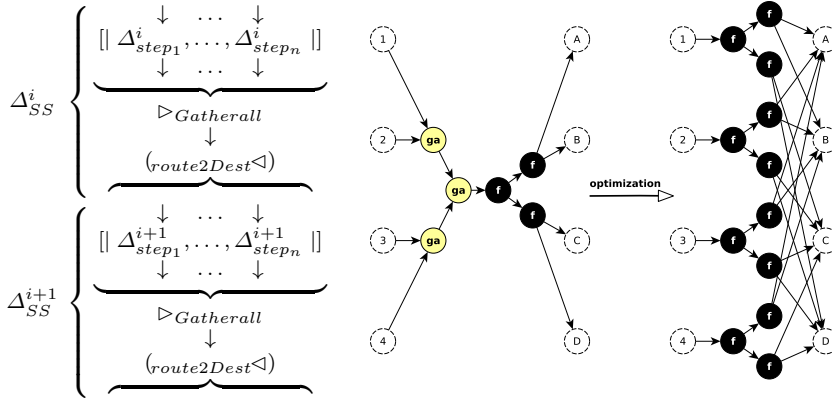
$\Delta^{i}_{SS}$ $\left\{ \begin{array}{c} \downarrow \quad \cdots \quad \downarrow \\ [\mid \Delta^{i}_{step_1}, \ldots, \Delta^{i}_{step_n} \mid] \\ \downarrow \quad \cdots \quad \downarrow \\ \triangleright_{Gatherall} \\ \downarrow \\ (_{route2Dest}\triangleleft) \end{array} \right.$

$\Delta^{i+1}_{SS}$ $\left\{ \begin{array}{c} \downarrow \quad \cdots \quad \downarrow \\ [\mid \Delta^{i+1}_{step_1}, \ldots, \Delta^{i+1}_{step_n} \mid] \\ \downarrow \quad \cdots \quad \downarrow \\ \triangleright_{Gatherall} \\ \downarrow \\ (_{route2Dest}\triangleleft) \end{array} \right.$

1
2
3
4
ga
ga
ga
f
f
f
A
B
C
D

optimization

1
2
3
4
f
f
f
f
f
f
f
f
f
f
f
f
f
f
f
f
A
B
C
D